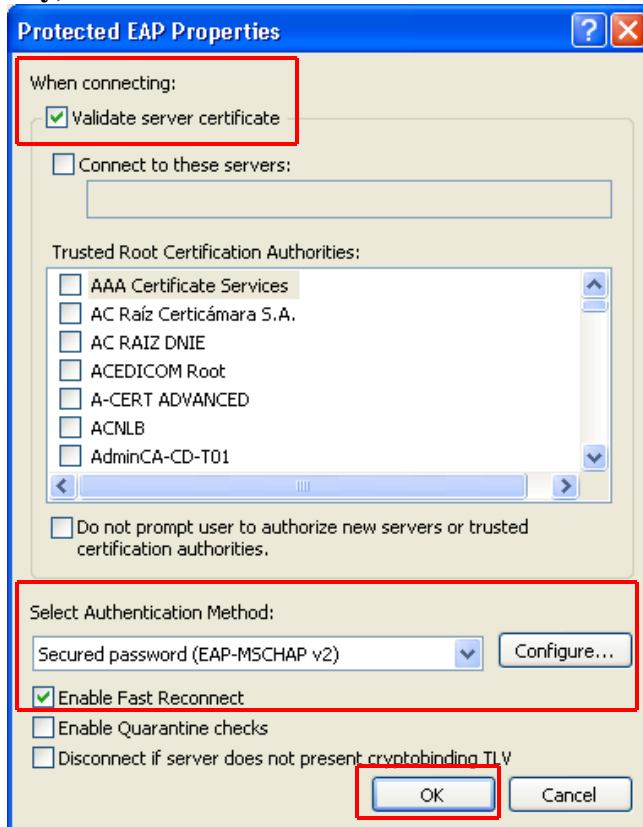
Protected EAP Properties

When connecting:

Validate server certificate

Connect to these servers:

Trusted Root Certification Authorities:

AAA Certificate Services
AC Raíz Certicámara S.A.
AC RAIZ DNIE
ACEDICOM Root
A-CERT ADVANCED
ACNLB
AdminCA-CD-T01

Do not prompt user to authorize new servers or trusted certification authorities.

Select Authentication Method:

Secured password (EAP-MSCHAP v2)

Configure...

Enable Fast Reconnect

Enable Quarantine checks

Disconnect if server does not present cryptobinding TLV

OK

Cancel